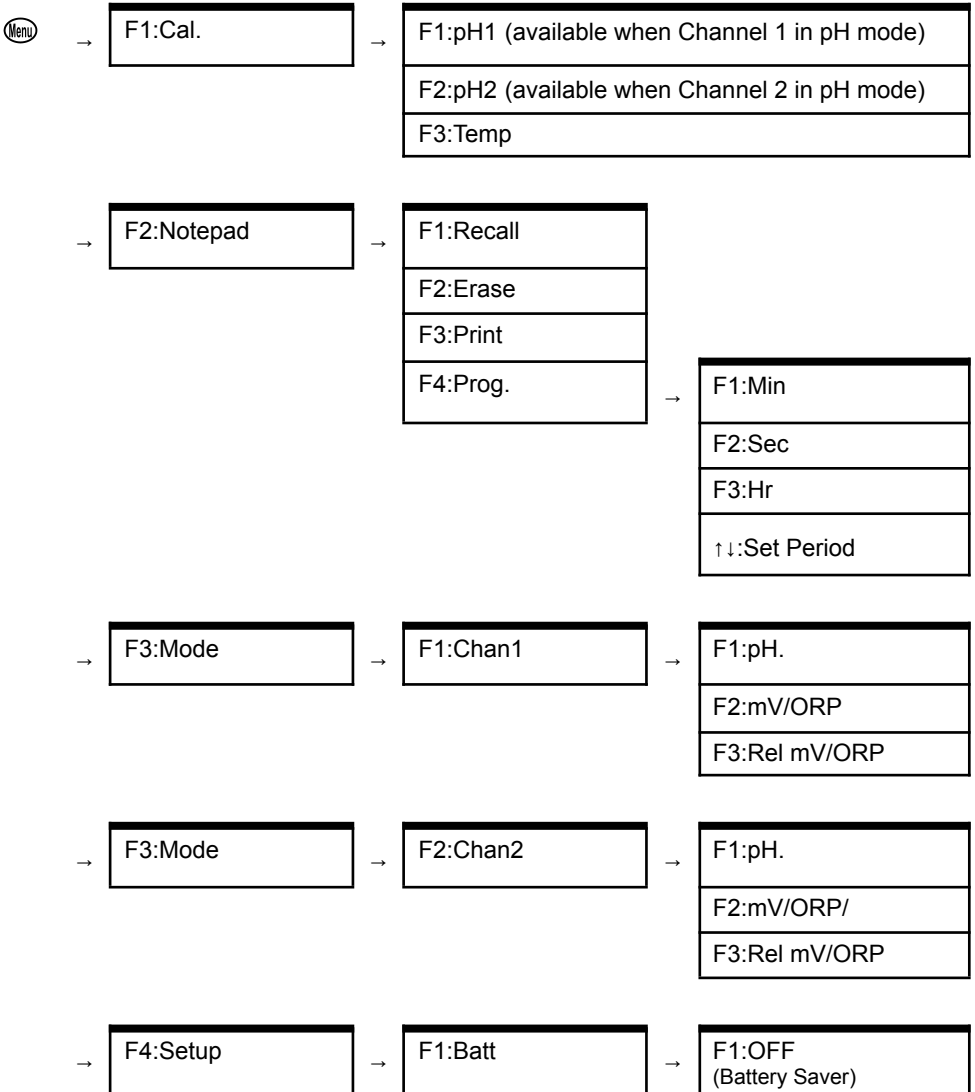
Menu → F1:Cal. → F1:pH1 (available when Channel 1 in pH mode)

F2:pH2 (available when Channel 2 in pH mode)

F3:Temp

→ F2:Notepad → F1:Recall

F2:Erase

F3:Print

F4:Prog. → F1:Min

F2:Sec

F3:Hr

↑↓:Set Period

→ F3:Mode → F1:Chan1 → F1:pH.

F2:mV/ORP

F3:Rel mV/ORP

→ F3:Mode → F2:Chan2 → F1:pH.

F2:mV/ORP/

F3:Rel mV/ORP

→ F4:Setup → F1:Batt → F1:OFF (Battery Saver)